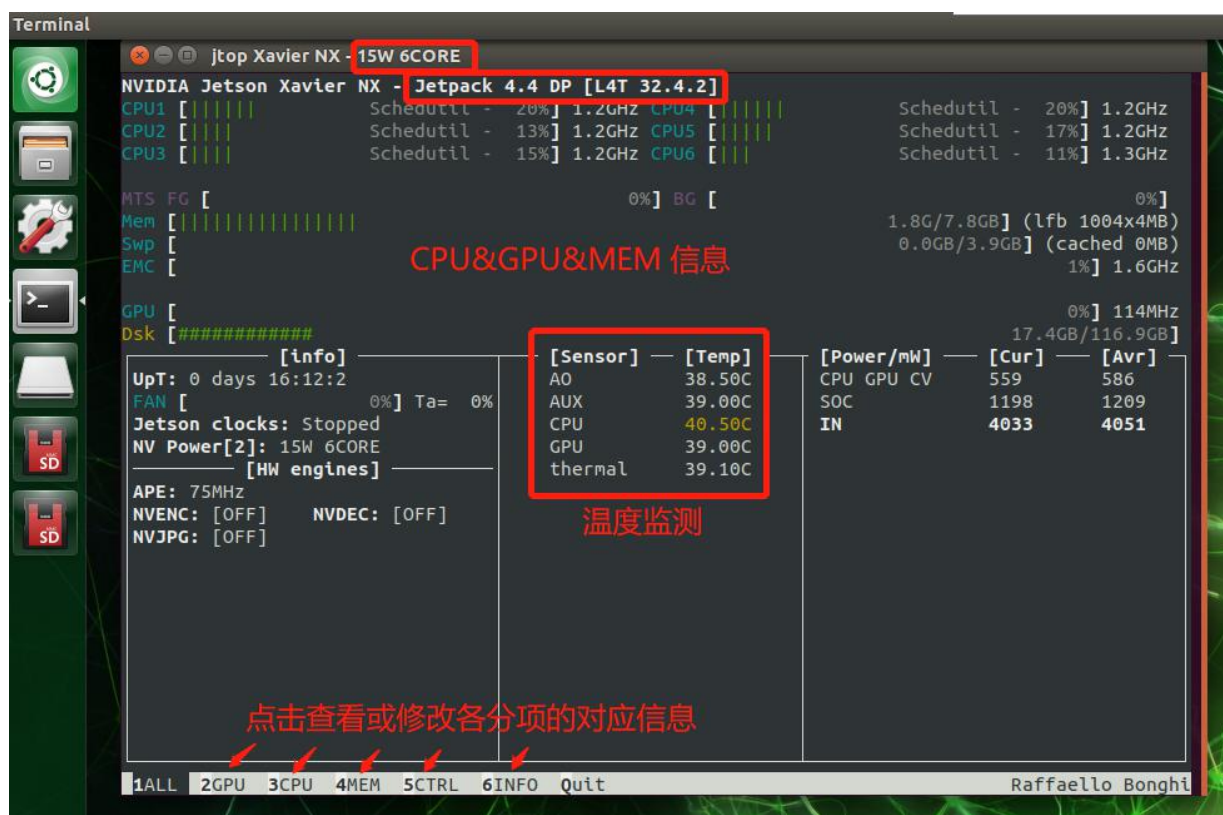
Terminal

jtop Xavier NX - 15W 6CORE

NVIDIA Jetson Xavier NX - Jetpack 4.4 DP [L4T 32.4.2]
CPU1 [|||||| Schedutil - 20%] 1.2GHz CPU4 [|||||| Schedutil - 20%] 1.2GHz
CPU2 [|||| Schedutil - 13%] 1.2GHz CPU5 [||||| Schedutil - 17%] 1.2GHz
CPU3 [|||| Schedutil - 15%] 1.2GHz CPU6 [||| Schedutil - 11%] 1.3GHz

MTS FG [ 0%] BG [ 0%]
Mem [|||||||||||||||| 1.8G/7.8GB] (lfb 1004x4MB)
Swp [ 0.0GB/3.9GB] (cached 0MB)
EMC [ 1%] 1.6GHz

CPU&GPU&MEM 信息

GPU [ 0%] 114MHz
Dsk [############ 17.4GB/116.9GB]

[info]
UpT: 0 days 16:12:2
FAN [ 0%] Ta= 0%
Jetson clocks: Stopped
NV Power[2]: 15W 6CORE
[HW engines]
APE: 75MHz
NVENC: [OFF] NVDEC: [OFF]
NVJPG: [OFF]

| [Sensor] | [Temp] |
|---|---|
| AO | 38.50C |
| AUX | 39.00C |
| CPU | 40.50C |
| GPU | 39.00C |
| thermal | 39.10C |

温度监测

| [Power/mW] | [Cur] | [Avr] |
|---|---|---|
| CPU GPU CV | 559 | 586 |
| SOC | 1198 | 1209 |
| IN | 4033 | 4051 |

点击查看或修改各分项的对应信息

1ALL 2GPU 3CPU 4MEM 5CTRL 6INFO Quit Raffaello Bonghi